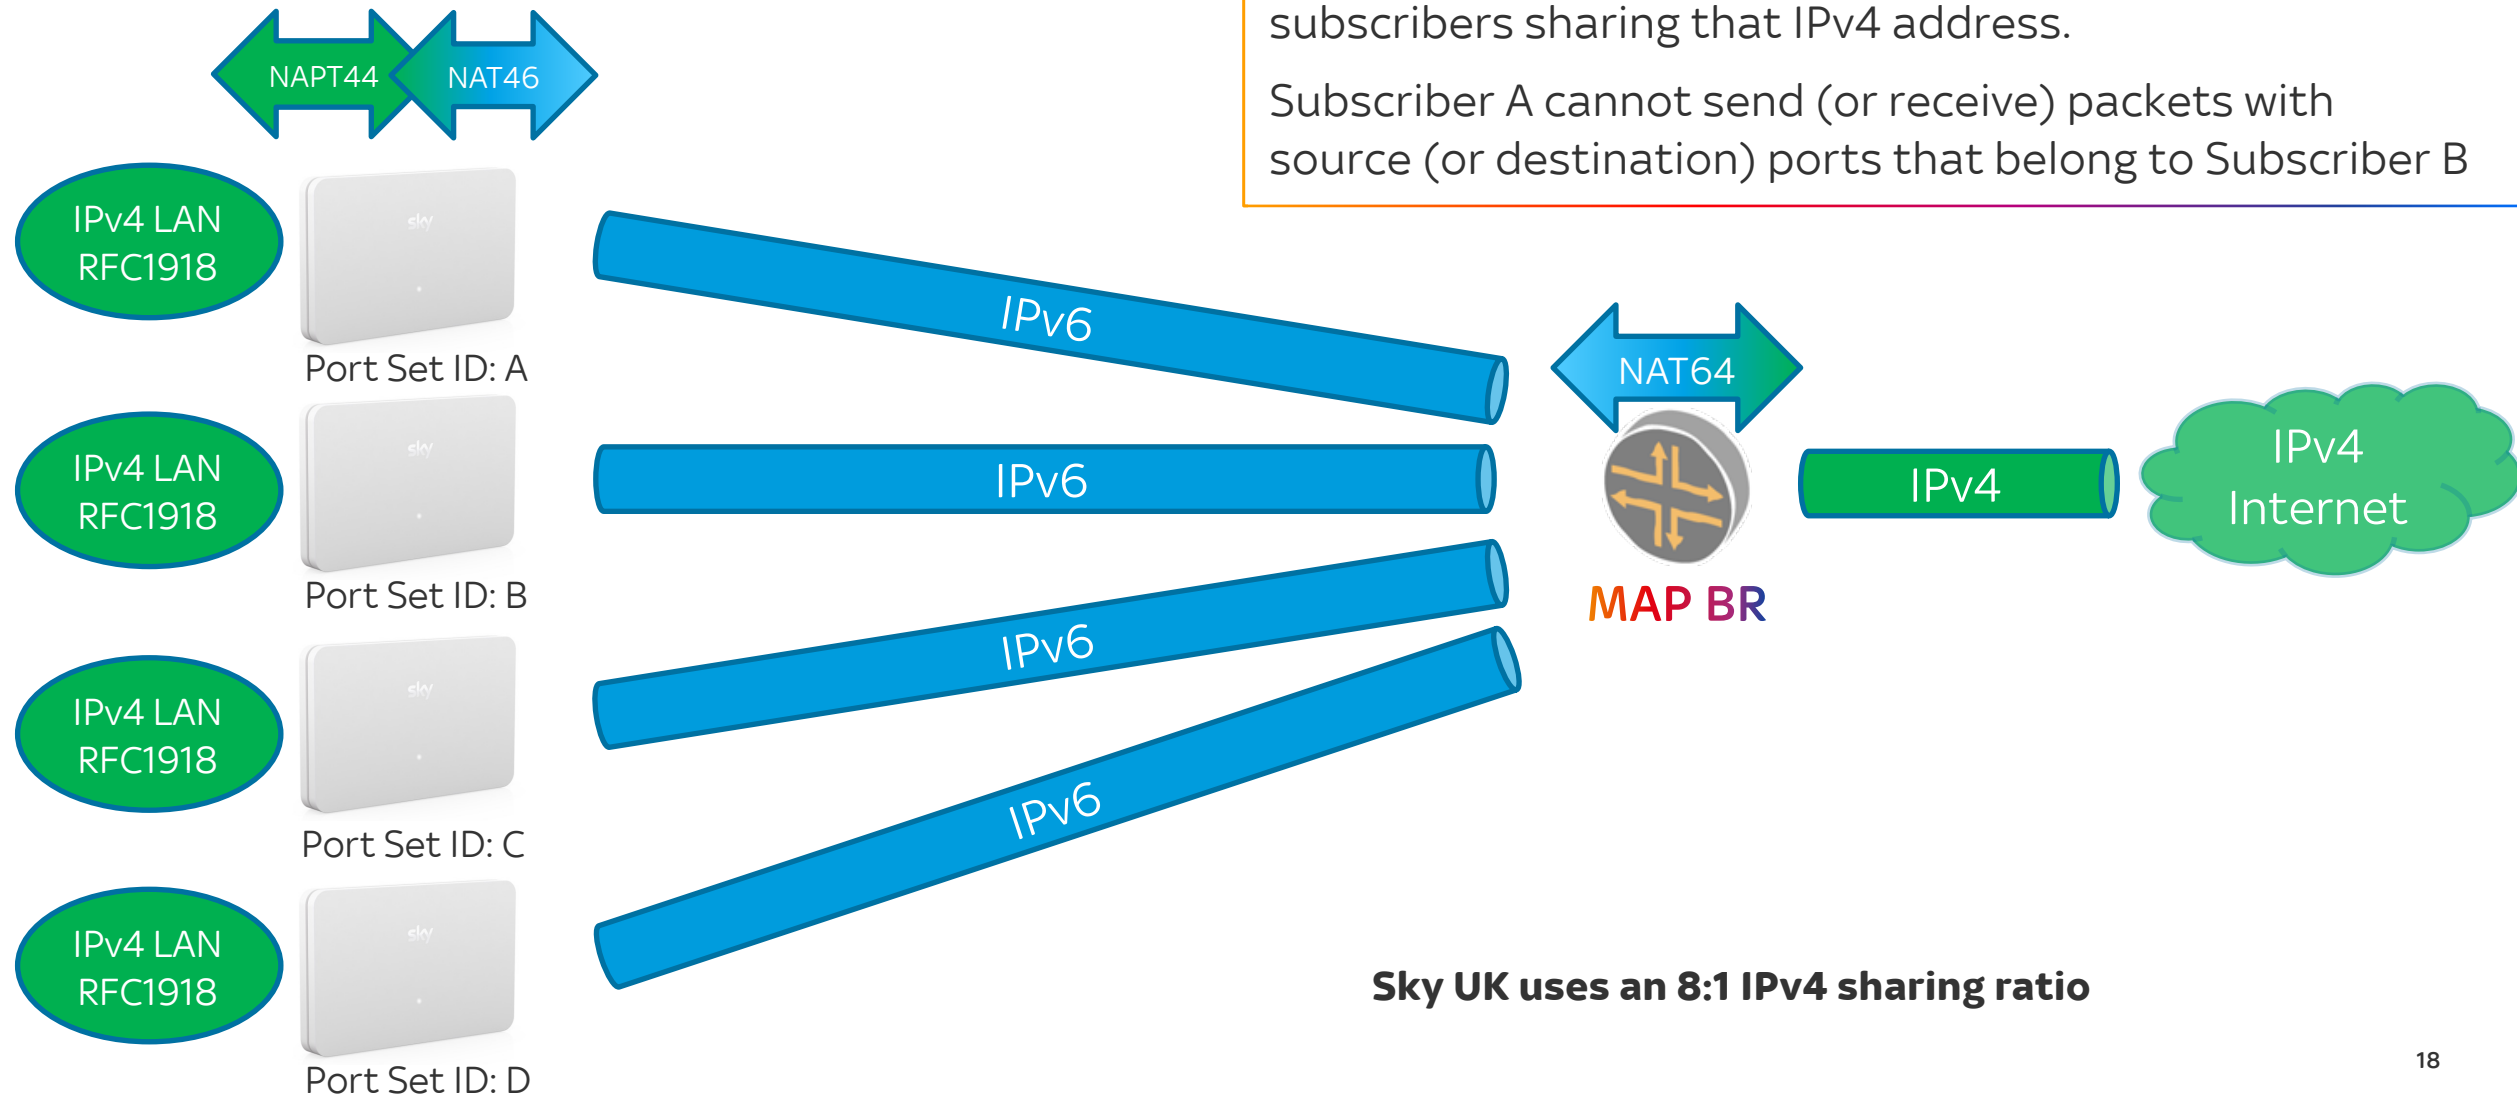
subscribers sharing that IPv4 address.

Subscriber A cannot send (or receive) packets with source (or destination) ports that belong to Subscriber B

NAPT44

NAT46

IPv4 LAN RFC1918

sky

Port Set ID: A

IPv6

IPv4 LAN RFC1918

sky

Port Set ID: B

IPv6

IPv4 LAN RFC1918

sky

Port Set ID: C

IPv6

IPv4 LAN RFC1918

sky

Port Set ID: D

IPv6

NAT64

MAP BR

IPv4

IPv4 Internet

Sky UK uses an 8:1 IPv4 sharing ratio

18